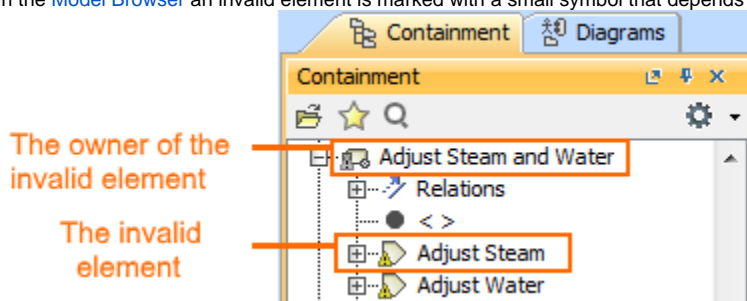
n the Model Browser an invalid element is marked with a small symbol that depends

Containment
Diagrams
Containment

The owner of the invalid element
Adjust Steam and Water
Relations
< >
The invalid element
Adjust Steam
Adjust Water